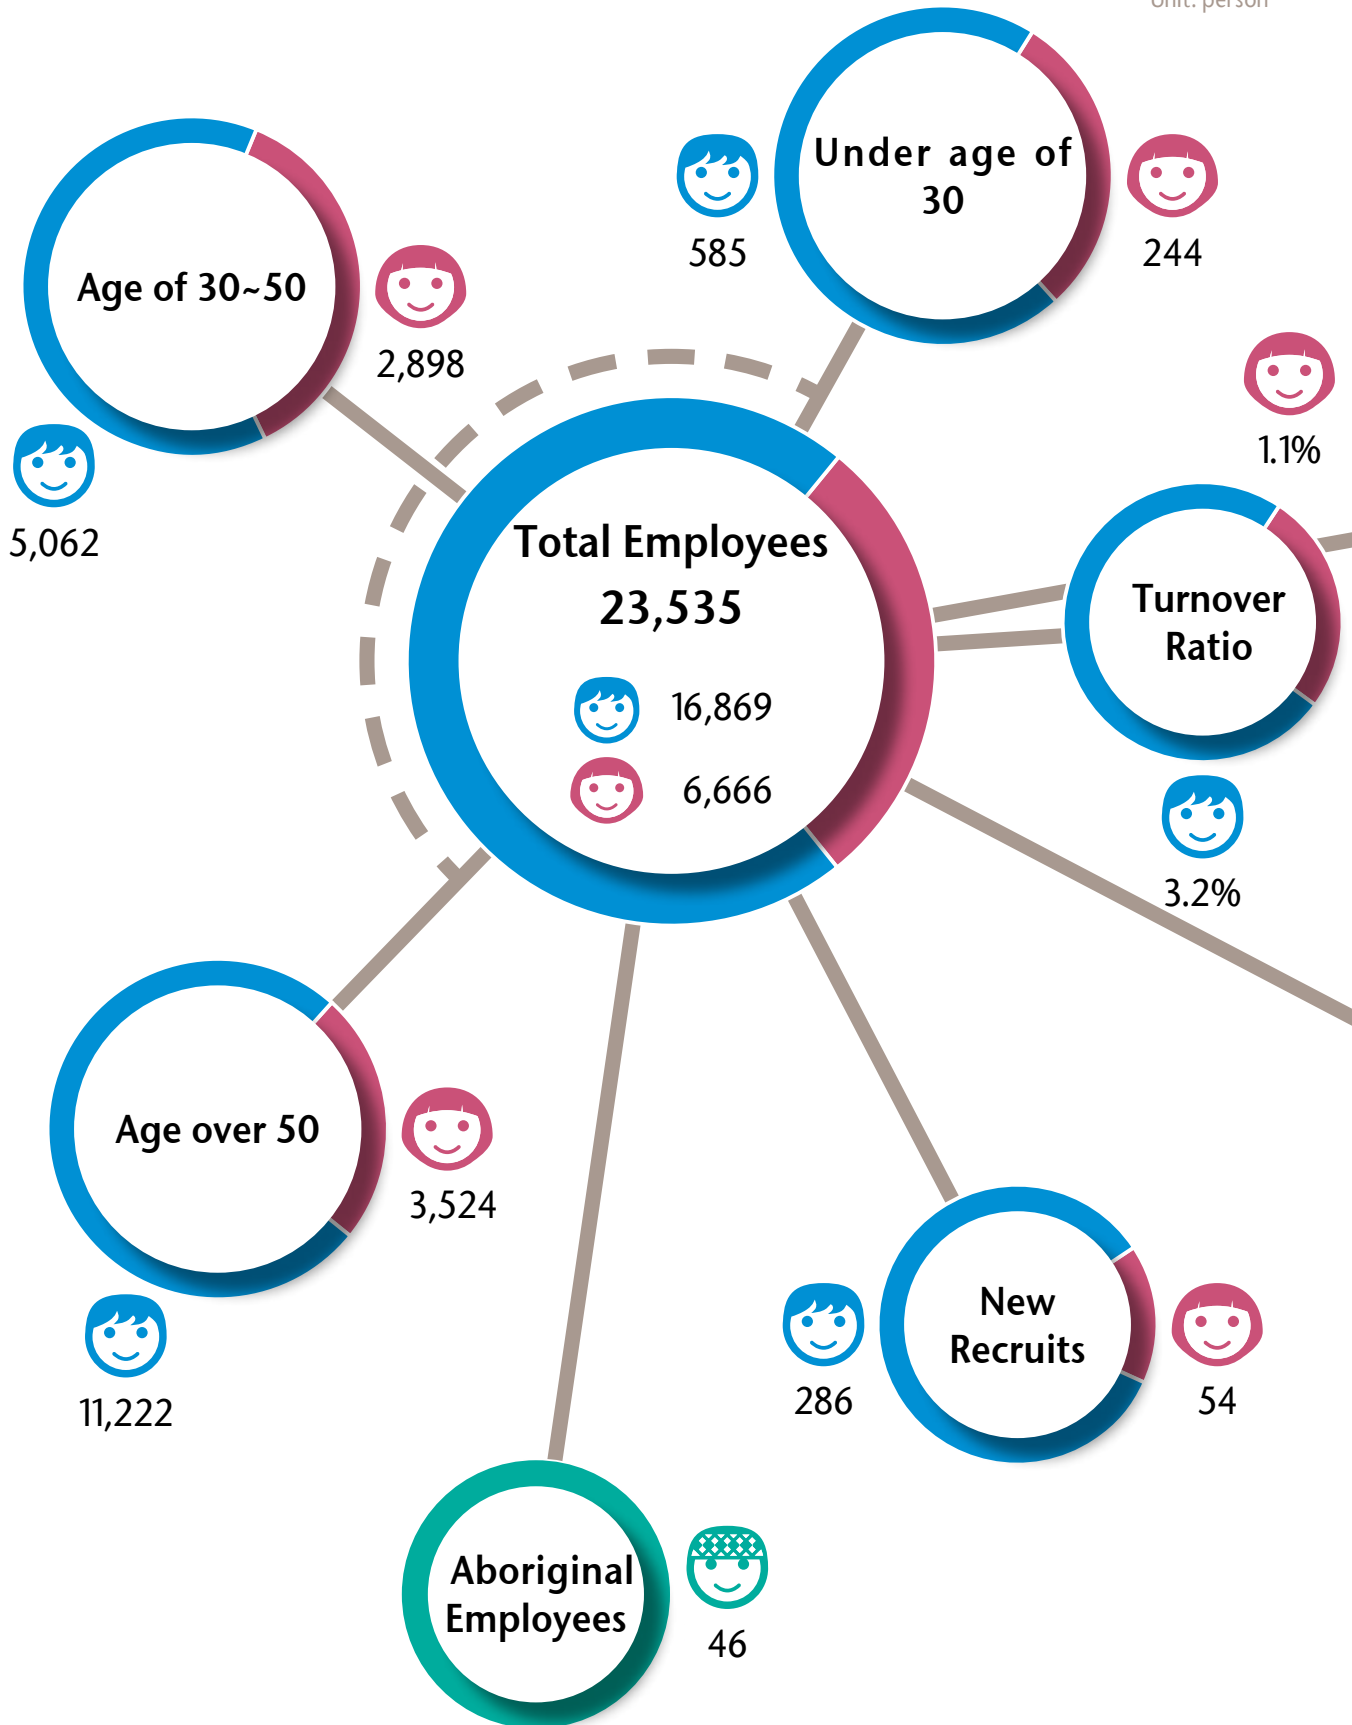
Unit: person

Under age of 30

585

244

Age of 30~50

2,898

5,062

1.1%

Total Employees
23,535

16,869

6,666

Turnover Ratio

3.2%

Age over 50

3,524

11,222

New Recruits

286

54

Aboriginal Employees

46